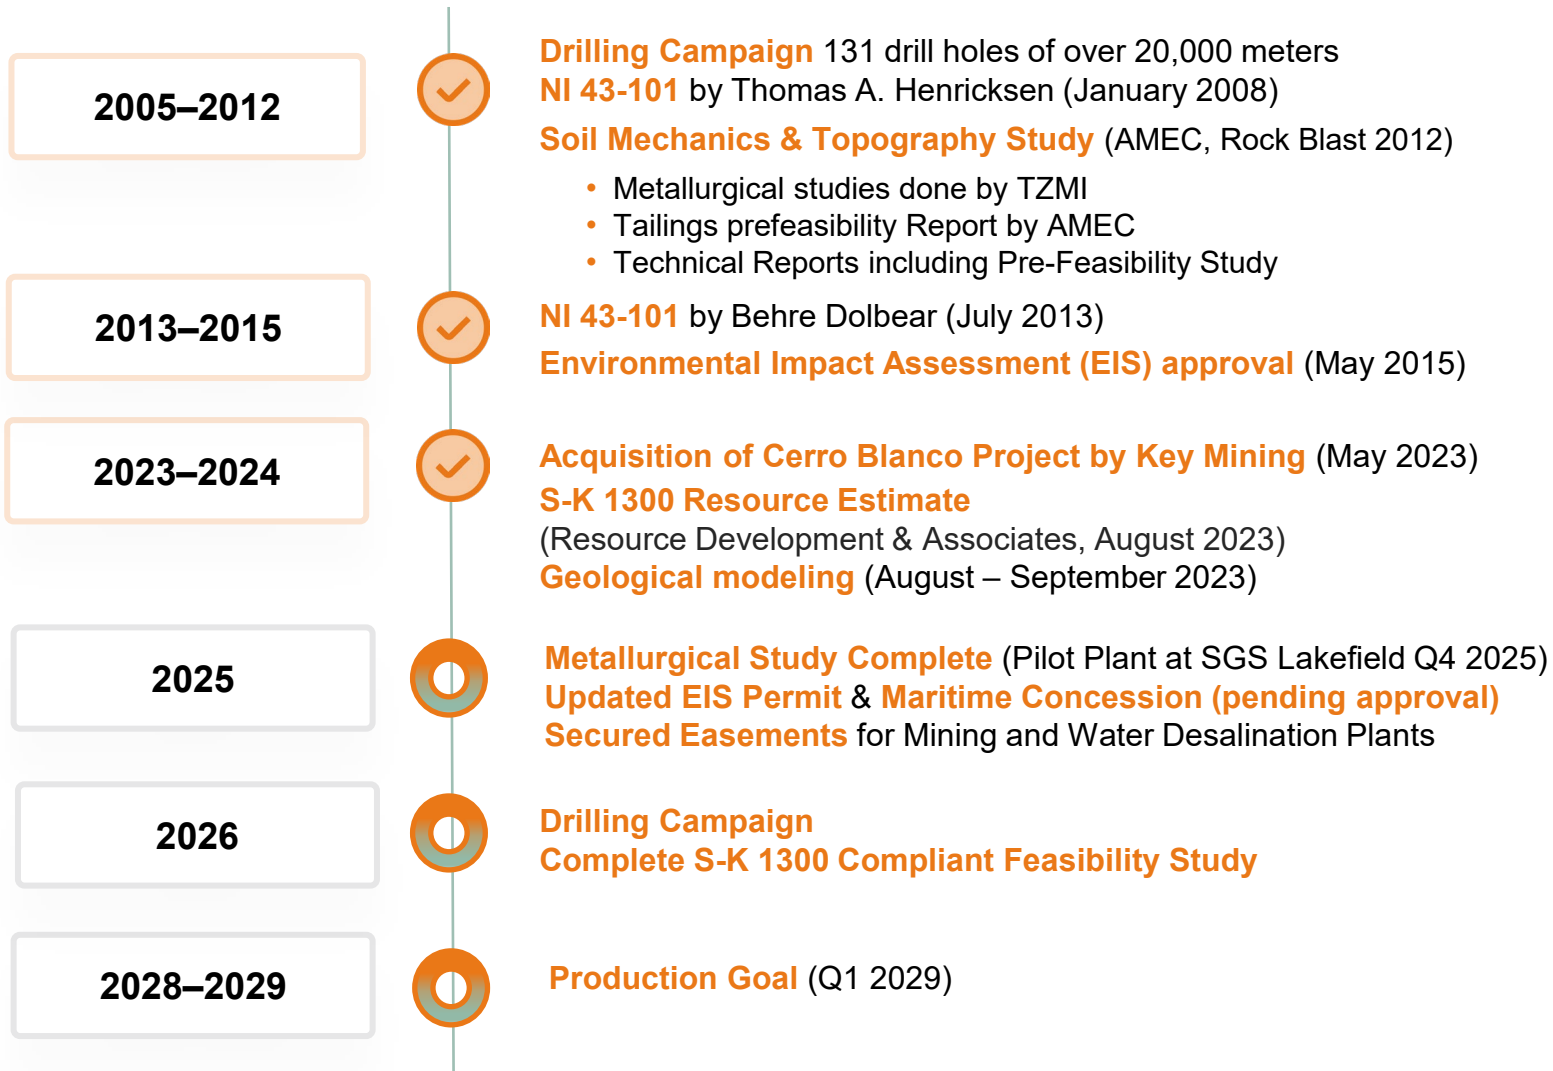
2005–2012

Drilling Campaign 131 drill holes of over 20,000 meters
NI 43-101 by Thomas A. Henricksen (January 2008)

Soil Mechanics & Topography Study (AMEC, Rock Blast 2012)

- Metallurgical studies done by TZMI
- Tailings prefeasibility Report by AMEC
- Technical Reports including Pre-Feasibility Study

2013–2015

NI 43-101 by Behre Dolbear (July 2013)

Environmental Impact Assessment (EIS) approval (May 2015)

2023–2024

Acquisition of Cerro Blanco Project by Key Mining (May 2023)
S-K 1300 Resource Estimate
(Resource Development & Associates, August 2023)
Geological modeling (August – September 2023)

2025

Metallurgical Study Complete (Pilot Plant at SGS Lakefield Q4 2025)
Updated EIS Permit & Maritime Concession (pending approval)
Secured Easements for Mining and Water Desalination Plants

2026

Drilling Campaign
Complete S-K 1300 Compliant Feasibility Study

2028–2029

Production Goal (Q1 2029)